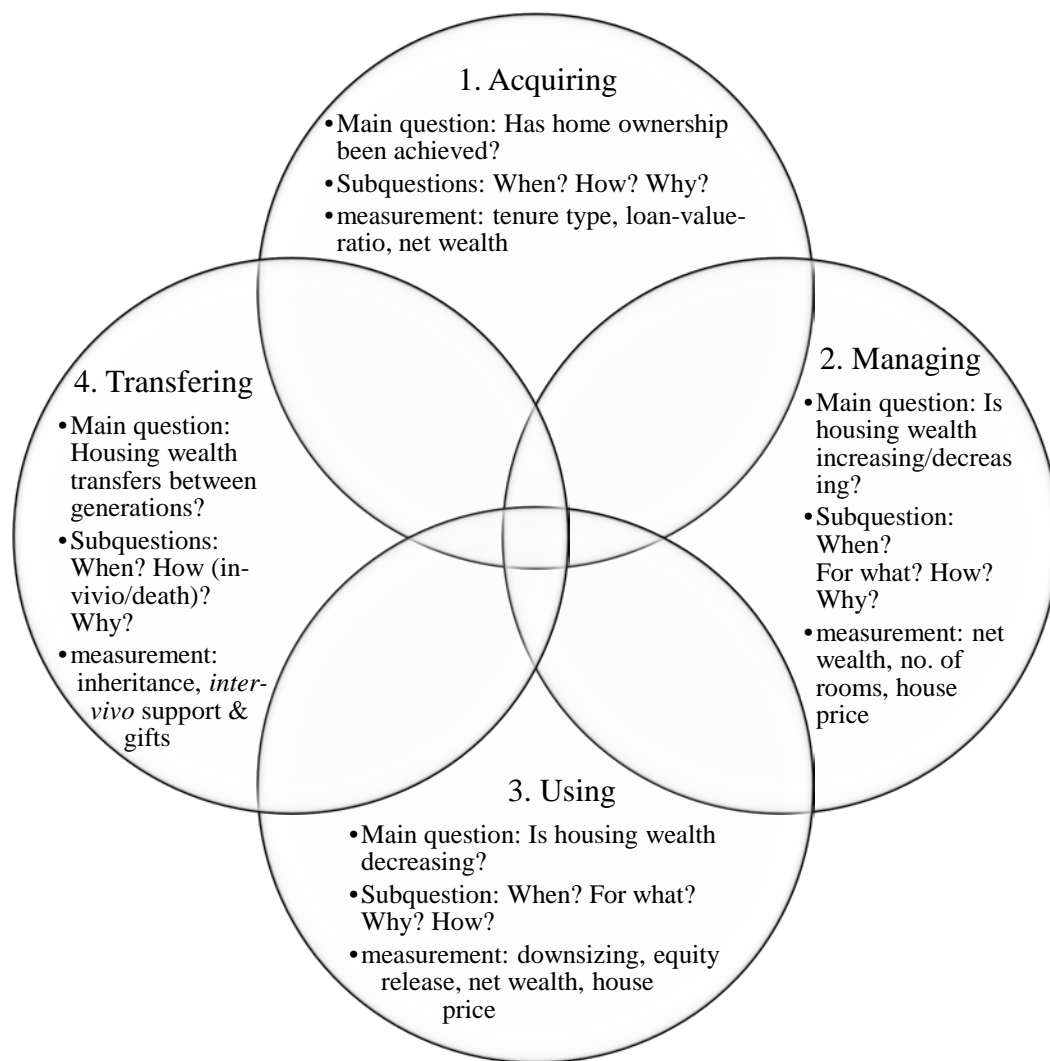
1. Acquiring

• Main question: Has home ownership been achieved?
• Subquestions: When? How? Why?
• measurement: tenure type, loan-value-ratio, net wealth

2. Managing

• Main question: Is housing wealth increasing/decreasing?
• Subquestion: When? For what? How? Why?
• measurement: net wealth, no. of rooms, house price

3. Using

• Main question: Is housing wealth decreasing?
• Subquestion: When? For what? Why? How?
• measurement: downsizing, equity release, net wealth, house price

4. Transfering

• Main question: Housing wealth transfers between generations?
• Subquestions: When? How (in-vivio/death)? Why?
• measurement: inheritance, *inter-vivo* support & gifts